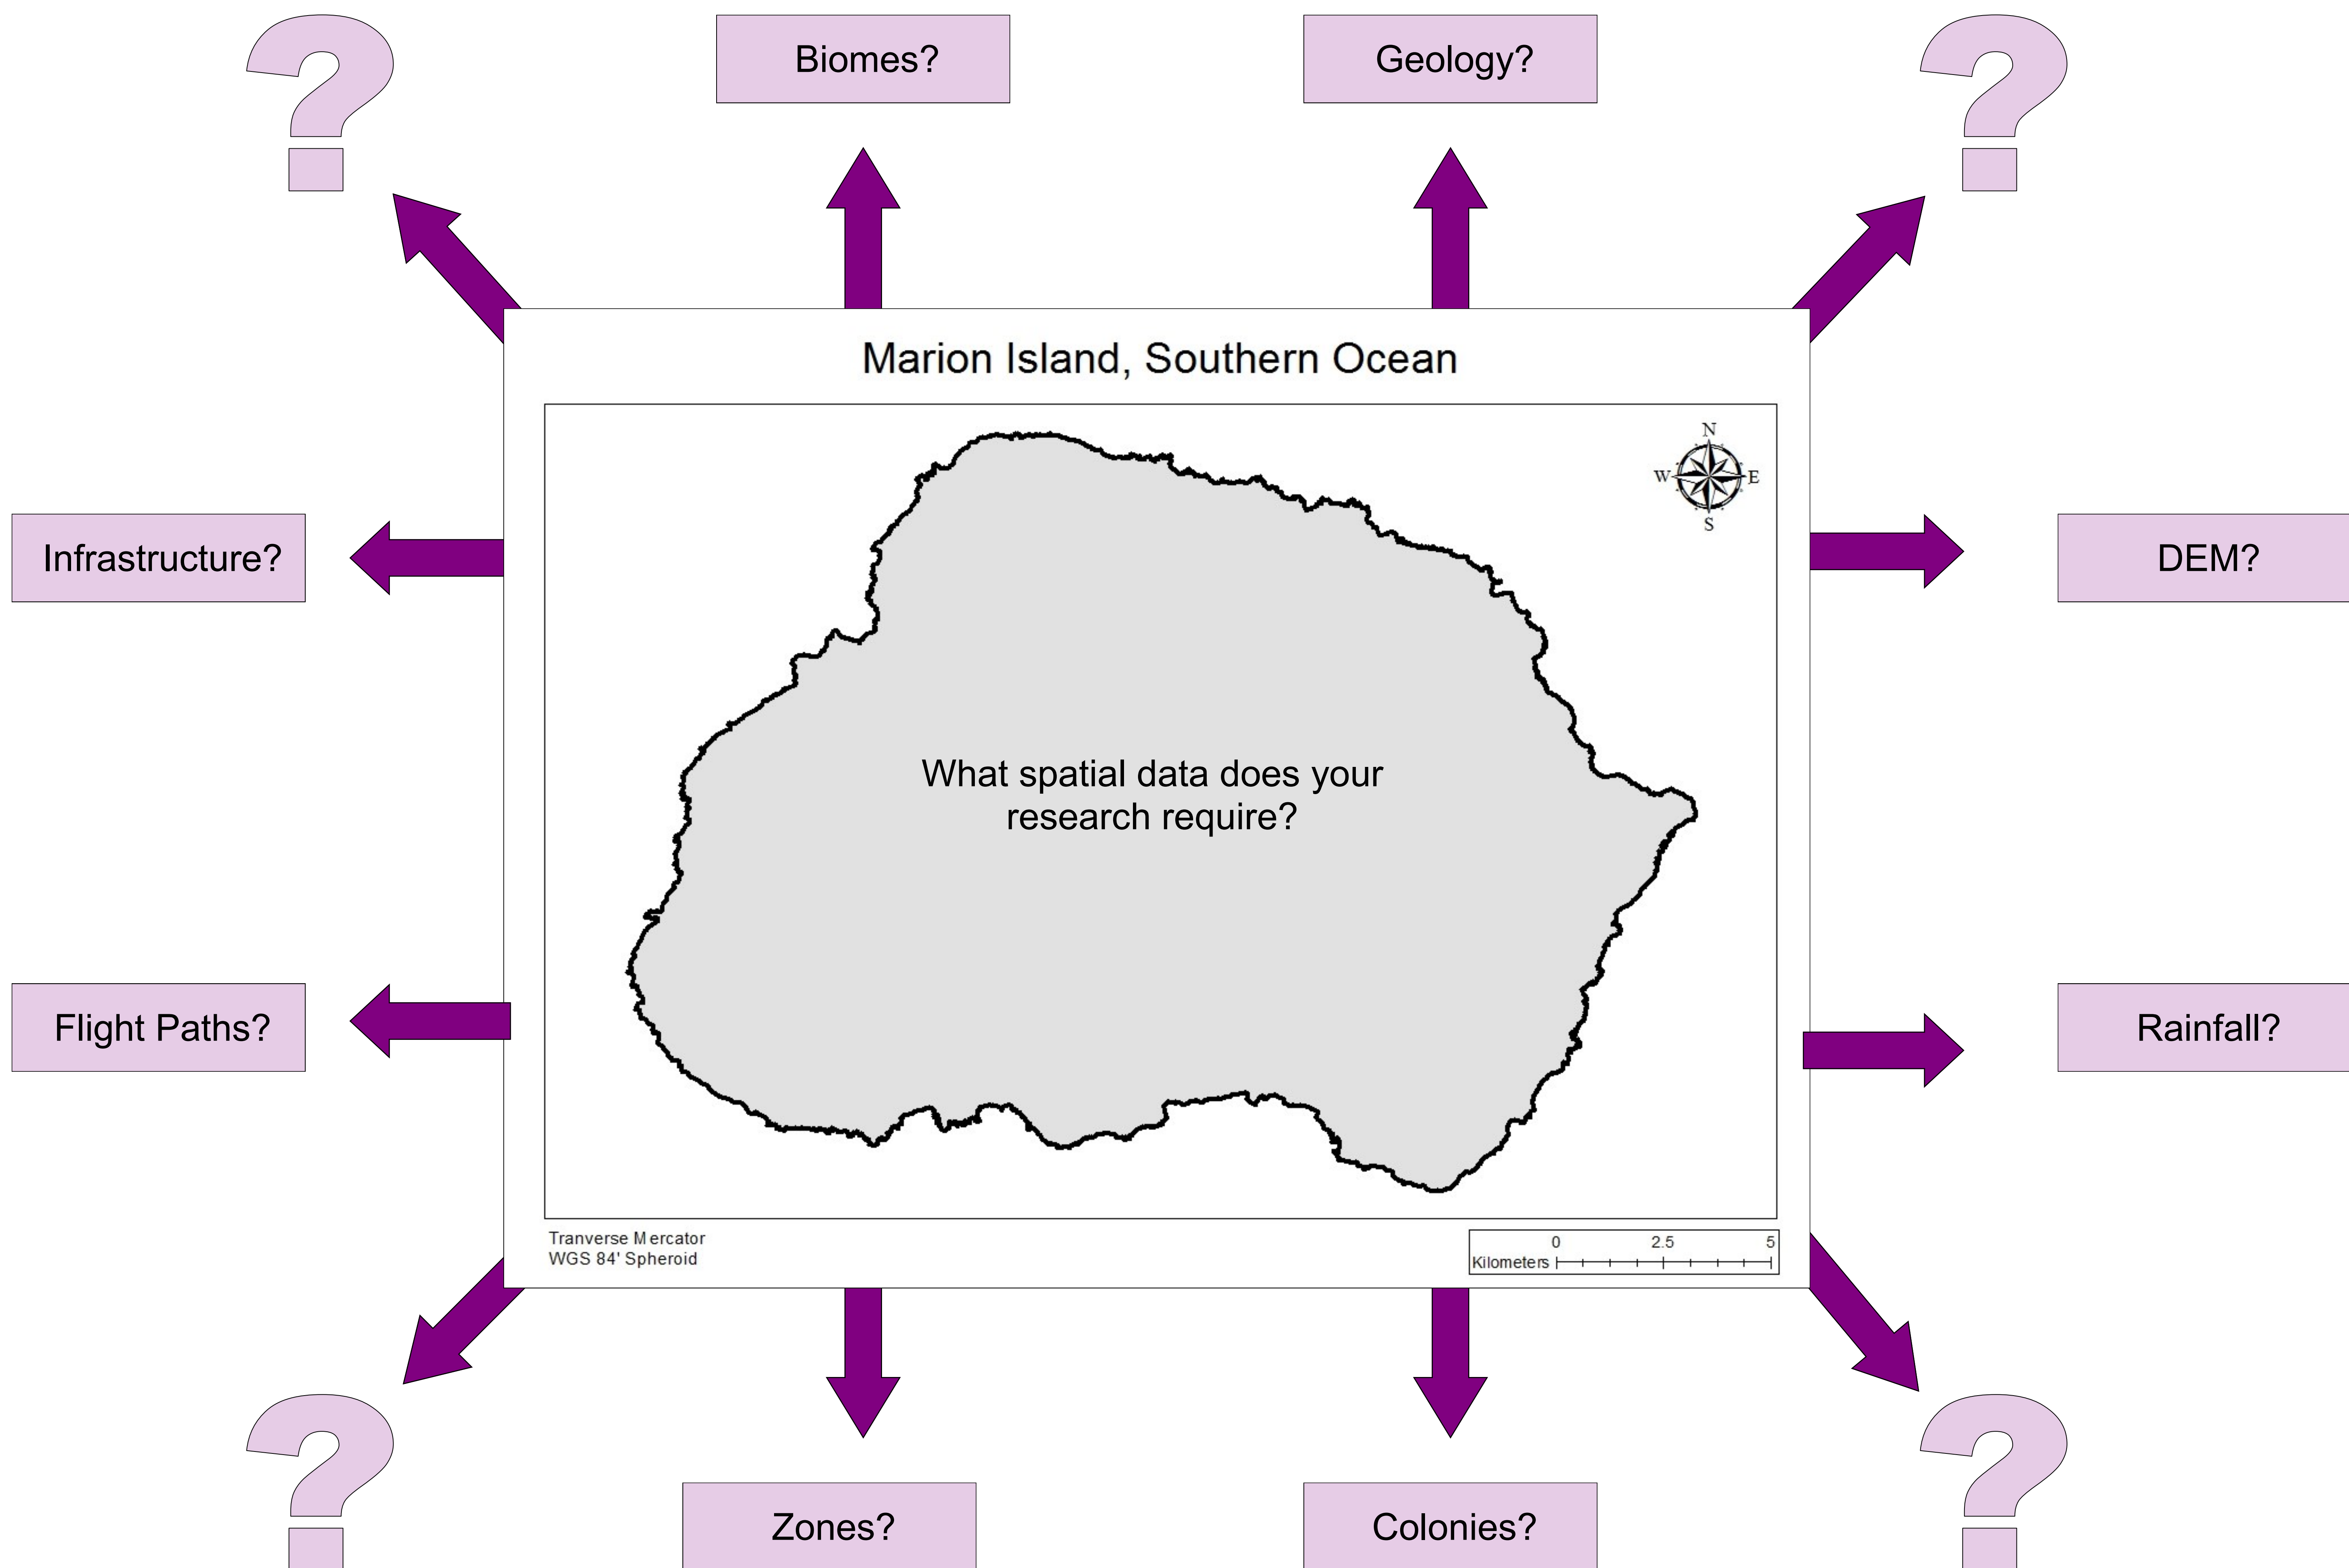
?

Biomes?

Geology?

?

Marion Island, Southern Ocean

N
W E
S

Infrastructure?

DEM?

What spatial data does your research require?

Flight Paths?

Rainfall?

Tranverse Mercator
WGS 84' Spheroid

0 2.5 5
Kilometers

?

Zones?

Colonies?

?